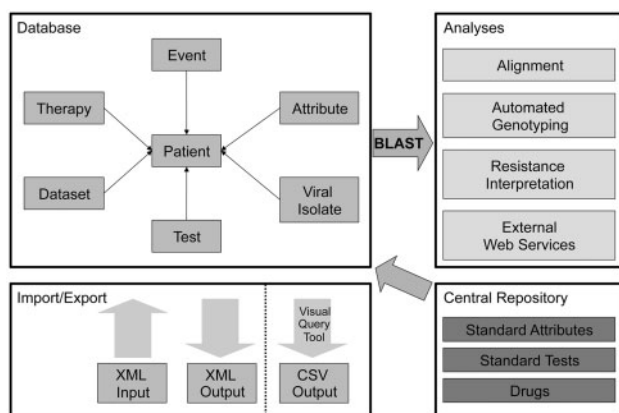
Database

Event

Therapy

Attribute

Patient

Dataset

Viral Isolate

Test

BLAST

Analyses

Alignment

Automated Genotyping

Resistance Interpretation

External Web Services

Import/Export

XML Input

XML Output

Visual Query Tool

CSV Output

Central Repository

Standard Attributes

Standard Tests

Drugs